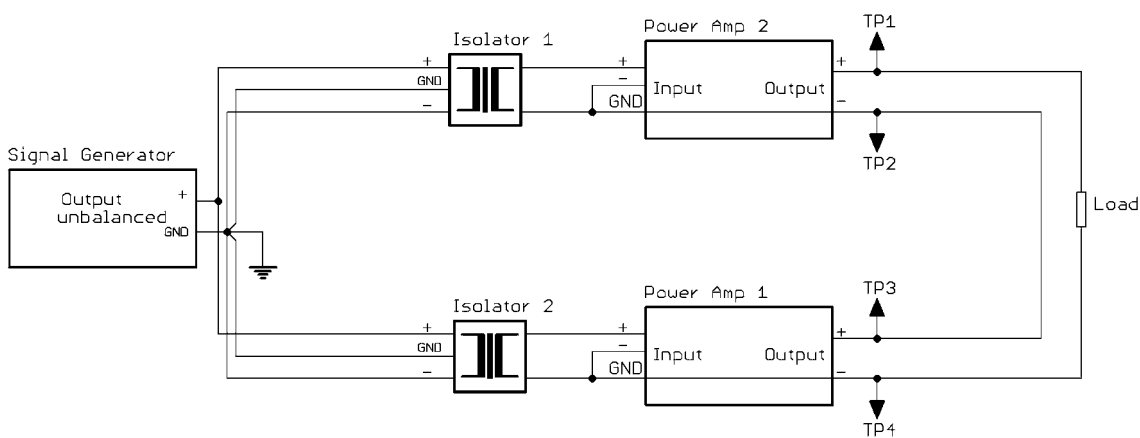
Isolator 1

+

GND

−

Power Amp 2

+

−

GND

Input

Output

+

−

TP1

TP2

Signal Generator

Output unbalanced

+

GND

Load

Isolator 2

+

GND

−

Power Amp 1

+

−

GND

Input

Output

+

−

TP3

TP4